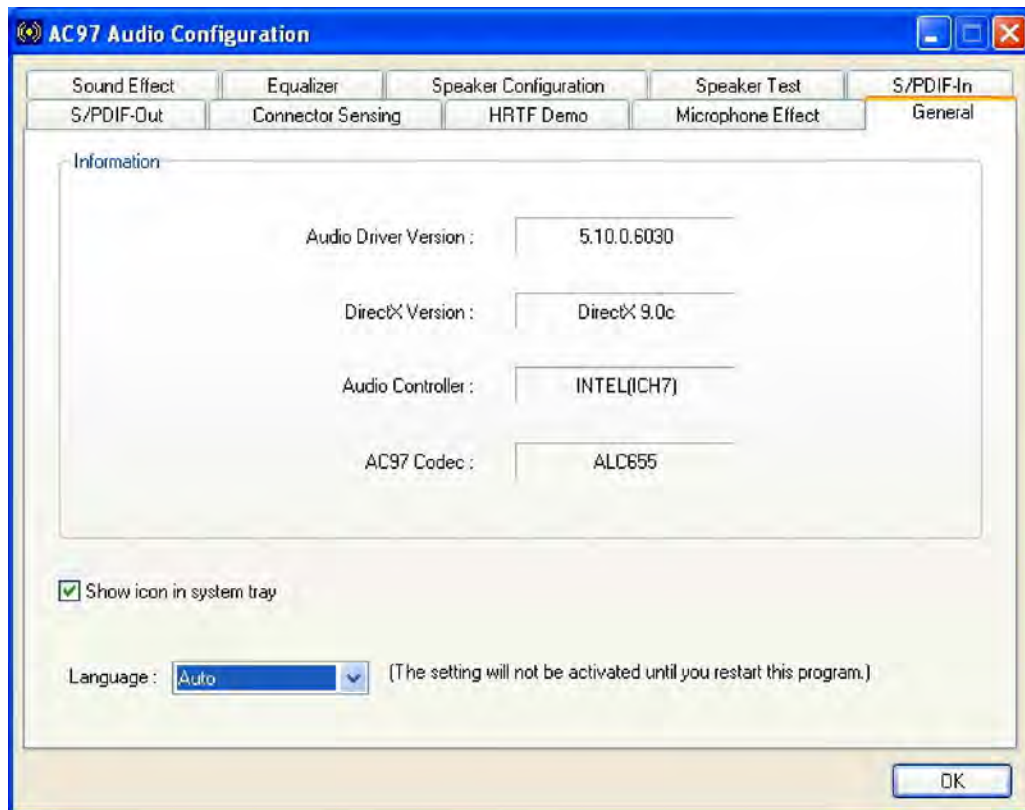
AC97 Audio Configuration

Sound Effect | Equalizer | Speaker Configuration | Speaker Test | S/PDIF-In
S/PDIF-Out | Connector Sensing | HRTF Demo | Microphone Effect | General

Information

Audio Driver Version : 5.10.0.6030

DirectX Version : DirectX 9.0c

Audio Controller : INTEL(ICH7)

AC97 Codec : ALC655

Show icon in system tray

Language : Auto (The setting will not be activated until you restart this program.)

OK